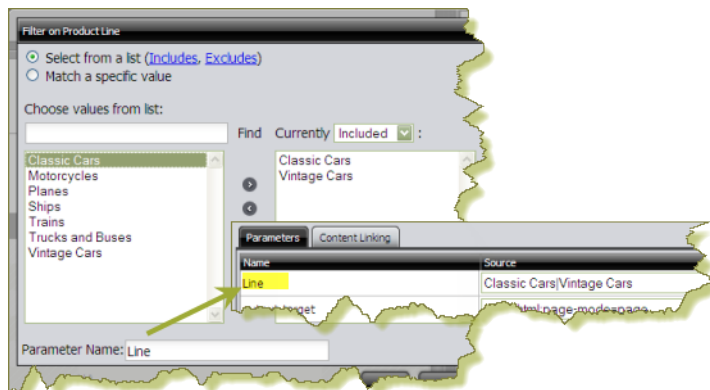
Filter on Product Line

Select from a list (Includes, Excludes)
Match a specific value

Choose values from list:

Find Currently Included :

Classic Cars
Motorcycles
Planes
Ships
Trains
Trucks and Buses
Vintage Cars

Classic Cars
Vintage Cars

Parameters Content Linking

| Name | Source |
|---|---|
| Line | Classic Cars\|Vintage Cars |
| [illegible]target | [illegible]page-modepage |

Parameter Name: Line